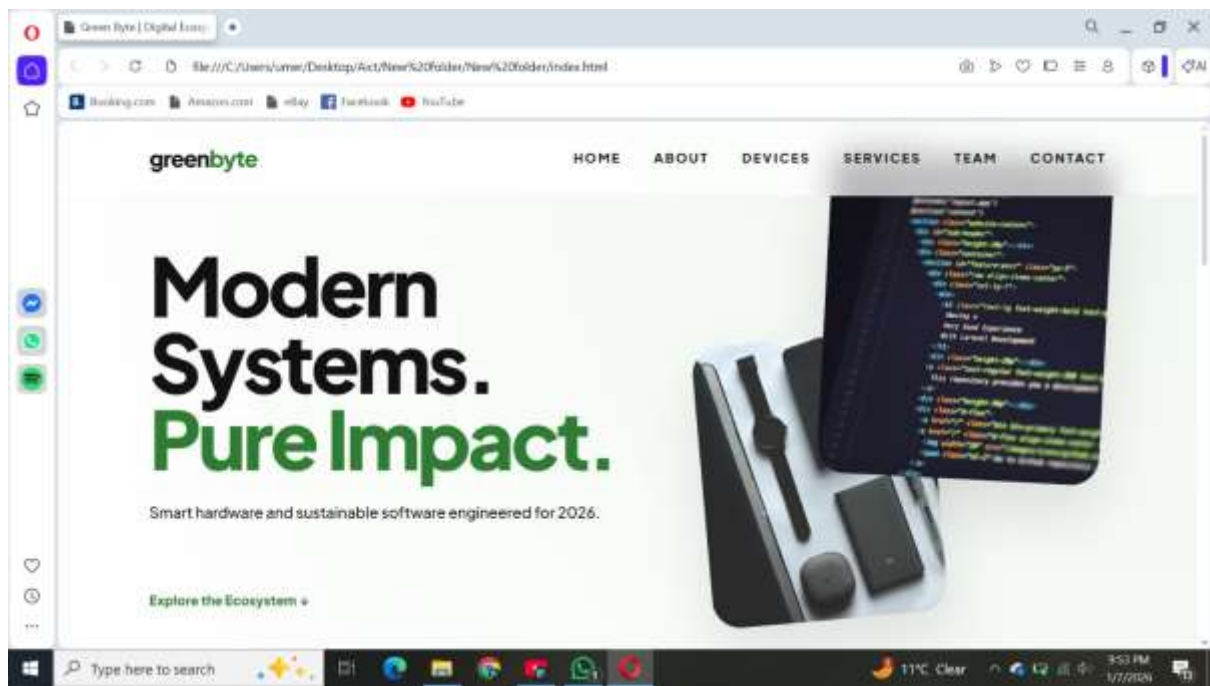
Green Byte | Digital Ecosy

file:///C:/Users/umer/Desktop/Act/New%20folder/New%20folder/index.html

Booking.com Amazon.com eBay Facebook YouTube

greenbyte

HOME ABOUT DEVICES SERVICES TEAM CONTACT

Modern Systems. Pure Impact.

Smart hardware and sustainable software engineered for 2026.

Explore the Ecosystem →

Type here to search

11°C Clear

3:53 PM
1/7/2026